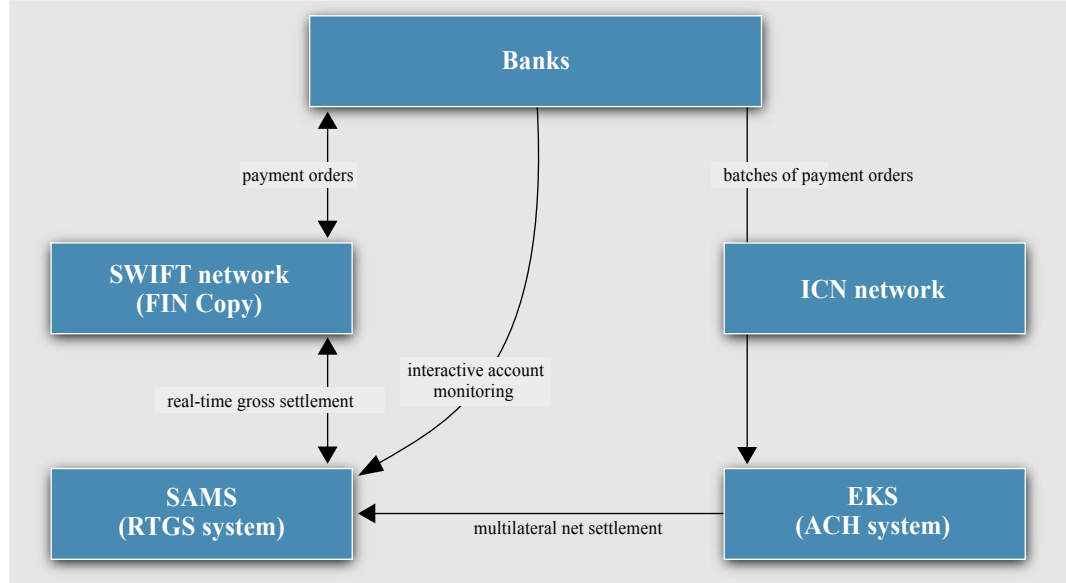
Banks

payment orders

batches of payment orders

SWIFT network
(FIN Copy)

ICN network

interactive account monitoring

real-time gross settlement

SAMS
(RTGS system)

multilateral net settlement

EKS
(ACH system)